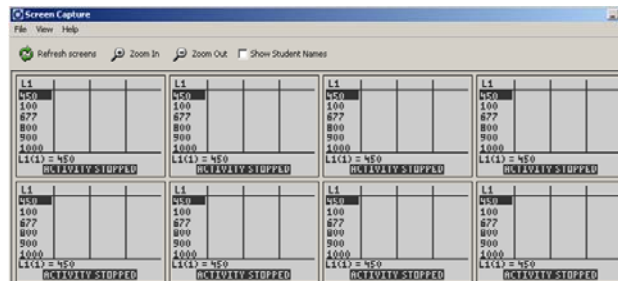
Screen Capture

File View Help

Refresh screens Zoom In Zoom Out Show Student Names

L1
450
100
677
800
900
1000
L1(1) = 450
ACTIVITY STOPPED

L1
450
100
677
800
900
1000
L1(1) = 450
ACTIVITY STOPPED

L1
450
100
677
800
900
1000
L1(1) = 450
ACTIVITY STOPPED

L1
450
100
677
800
900
1000
L1(1) = 450
ACTIVITY STOPPED

L1
450
100
677
800
900
1000
L1(1) = 450
ACTIVITY STOPPED

L1
450
100
677
800
900
1000
L1(1) = 450
ACTIVITY STOPPED

L1
450
100
677
800
900
1000
L1(1) = 450
ACTIVITY STOPPED

L1
450
100
677
800
900
1000
L1(1) = 450
ACTIVITY STOPPED